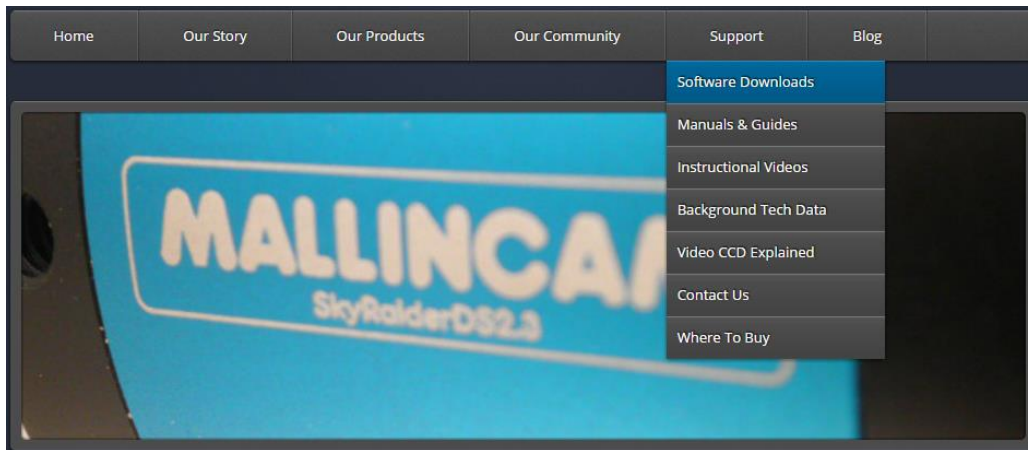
Home Our Story Our Products Our Community Support Blog

Software Downloads
Manuals & Guides
Instructional Videos
Background Tech Data
Video CCD Explained
Contact Us
Where To Buy

MALLINCA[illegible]
SkyRaiderDS2.3